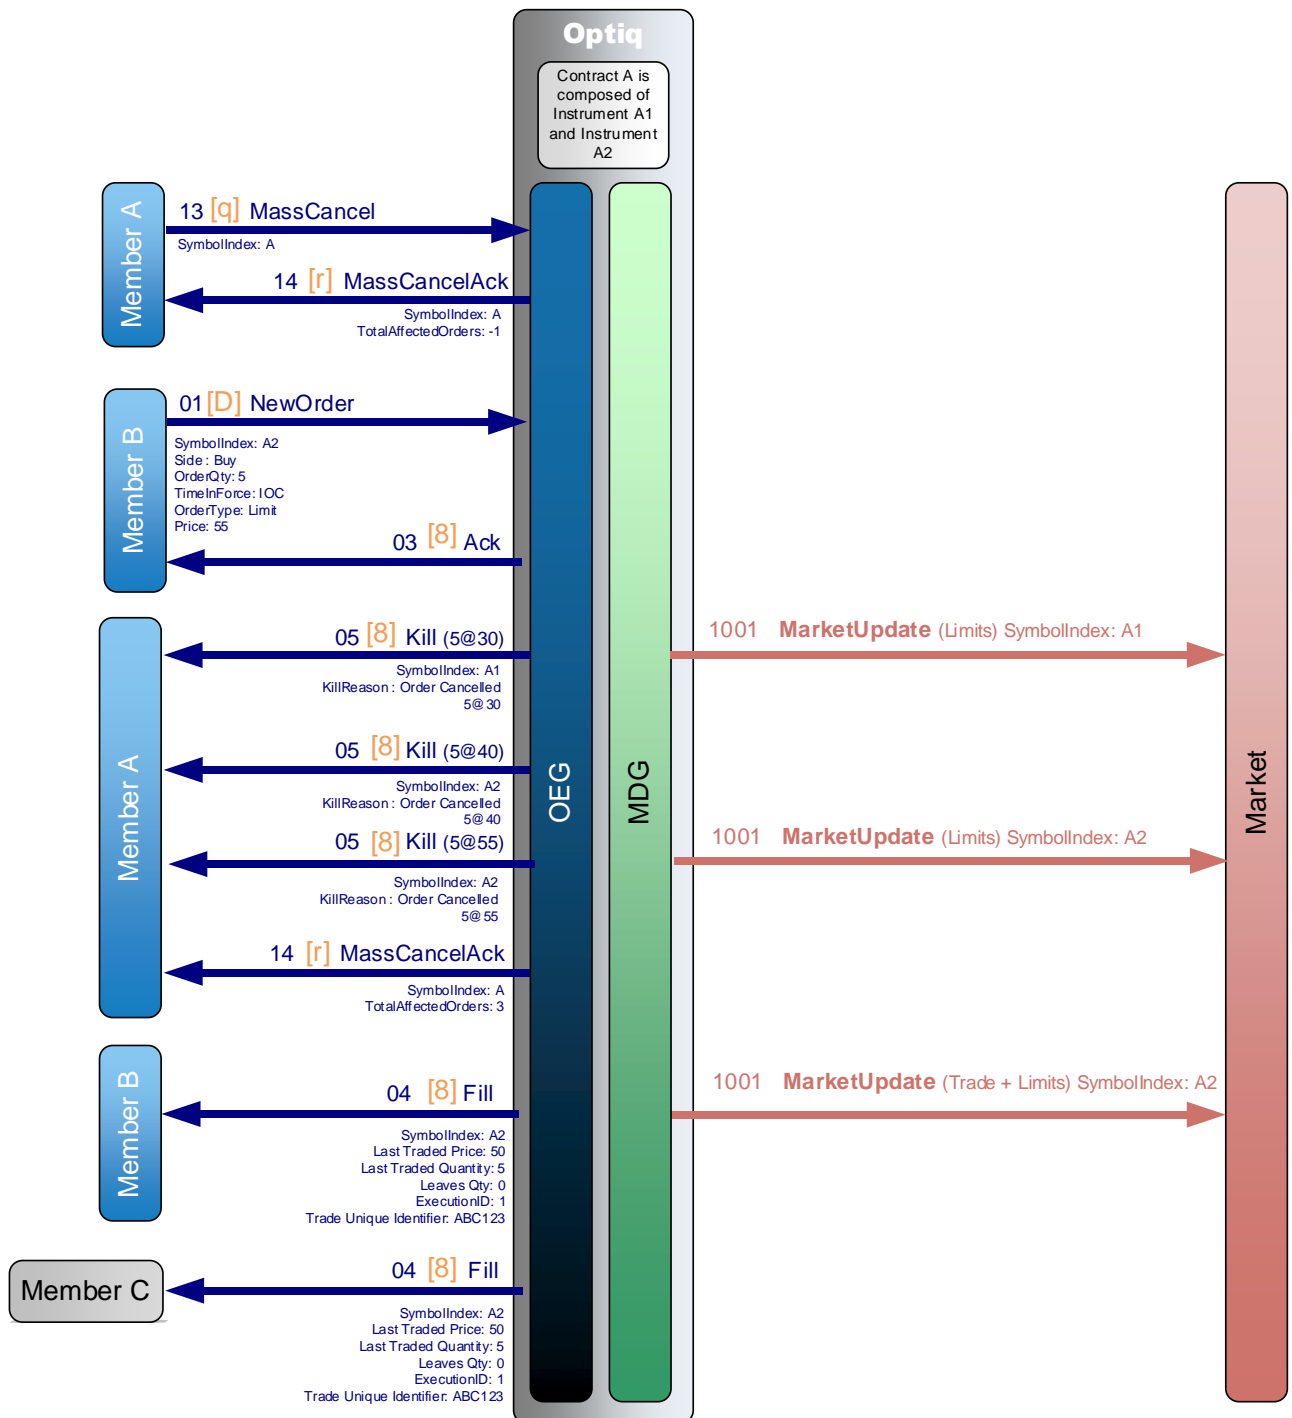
Optiq

Contract A is composed of Instrument A1 and Instrument A2

Member A

13 [q] MassCancel
SymbolIndex: A

14 [r] MassCancelAck
SymbolIndex: A
TotalAffectedOrders: -1

Member B

01 [D] NewOrder
SymbolIndex: A2
Side: Buy
OrderQty: 5
TimeInForce: IOC
OrderType: Limit
Price: 55

03 [8] Ack

Member A

05 [8] Kill (5@30)
SymbolIndex: A1
KillReason: Order Cancelled
5@30

1001 MarketUpdate (Limits) SymbolIndex: A1

05 [8] Kill (5@40)
SymbolIndex: A2
KillReason: Order Cancelled
5@40

05 [8] Kill (5@55)
SymbolIndex: A2
KillReason: Order Cancelled
5@55

1001 MarketUpdate (Limits) SymbolIndex: A2

14 [r] MassCancelAck
SymbolIndex: A
TotalAffectedOrders: 3

OEG

MDG

Market

Member B

04 [8] Fill
SymbolIndex: A2
Last Traded Price: 50
Last Traded Quantity: 5
Leaves Qty: 0
ExecutionID: 1
Trade Unique Identifier: ABC123

1001 MarketUpdate (Trade + Limits) SymbolIndex: A2

Member C

04 [8] Fill
SymbolIndex: A2
Last Traded Price: 50
Last Traded Quantity: 5
Leaves Qty: 0
ExecutionID: 1
Trade Unique Identifier: ABC123